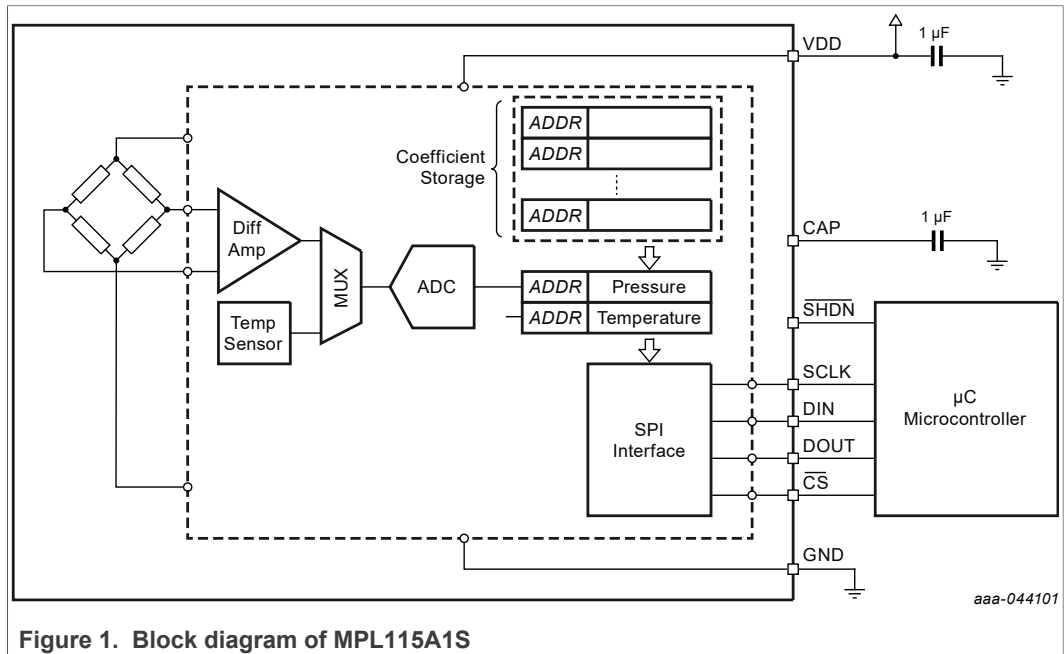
VDD

1 µF

Coefficient Storage

ADDR

ADDR

ADDR

CAP

1 µF

Diff Amp

MUX

ADC

ADDR Pressure

ADDR Temperature

Temp Sensor

$\overline{SHDN}$

SCLK

DIN

DOUT

$\overline{CS}$

SPI Interface

µC Microcontroller

GND

aaa-044101

Figure 1. Block diagram of MPL115A1S